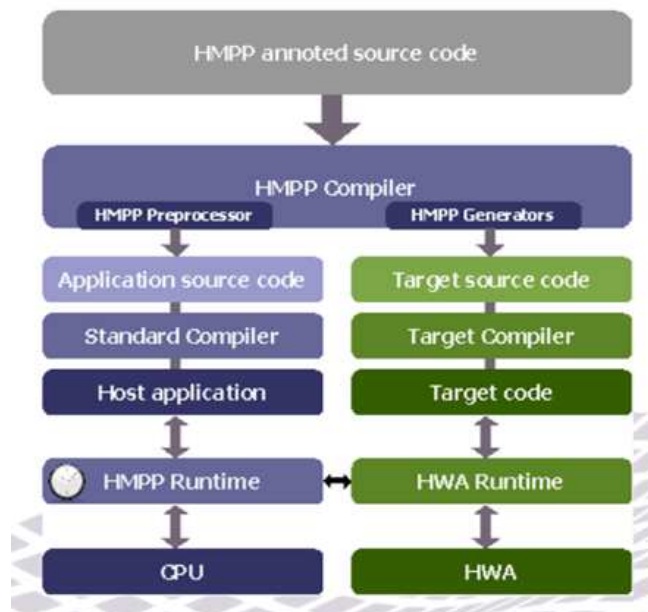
HMPP annoted source code

HMPP Compiler

HMPP Preprocessor

HMPP Generators

Application source code

Target source code

Standard Compiler

Target Compiler

Host application

Target code

HMPP Runtime

HWA Runtime

CPU

HWA